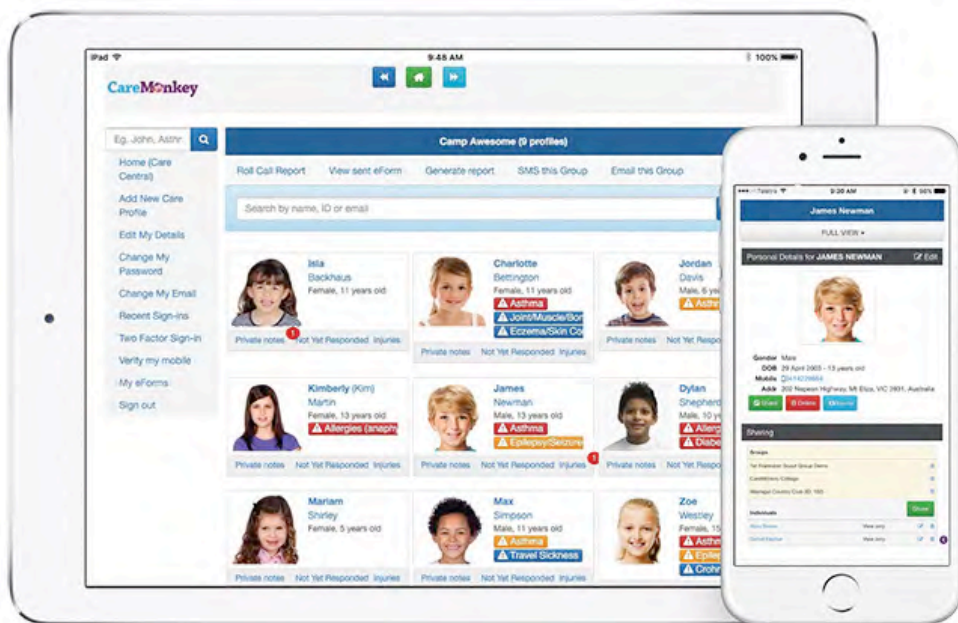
iPad
9:48 AM
100%

CareMonkey

Eg. John, Asthr

Home (Care Central)
Add New Care Profile
Edit My Details
Change My Password
Change My Email
Recent Sign-ins
Two Factor Sign-in
Verify my mobile
My eForms
Sign out

Camp Awesome (9 profiles)

Roll Call Report
View sent eForm
Generate report
SMS this Group
Email this Group

Search by name, ID or email

Isla
Backhaus
Female, 11 years old
Private notes 1 Not Yet Responded Injuries

Charlotte
Bettington
Female, 11 years old
Asthma
Joint/Muscle/Bon
Eczema/Skin Co
Private notes Not Yet Responded Injuries

Jordan
Davis
Male, 6 ye
Asthm
Private notes Not Yet Respo

Kimberly (Kim)
Martin
Female, 13 years old
Allergies (anaph
Private notes Not Yet Responded Injuries

James
Newman
Male, 13 years old
Asthma
Epilepsy/Seizure
Private notes Not Yet Responded Injuries 1

Dylan
Shepherd
Male, 10 ye
Allerg
Diabe
Private notes Not Yet Respo

Mariam
Shirley
Female, 5 years old
Private notes Not Yet Responded Injuries

Max
Simpson
Male, 11 years old
Asthma
Travel Sickness
Private notes Not Yet Responded Injuries

Zoe
Westley
Female, 15
Asthm
Epilep
Crohn
Private notes Not Yet Respo

Telstra
9:30 AM
96%

James Newman
FULL VIEW
Personal Details for JAMES NEWMAN
Edit
Gender Male
DOB 29 April 2003 - 13 years old
Mobile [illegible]
Addr 202 Nepean Highway, Mt Eliza, VIC 3931, Australia
Share
Delete
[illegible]

Sharing
Groups
1st Frankston Scout Group Demo
Candlebark College
Wamago Country Club ID 193
Individuals
Share
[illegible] View only
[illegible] View only